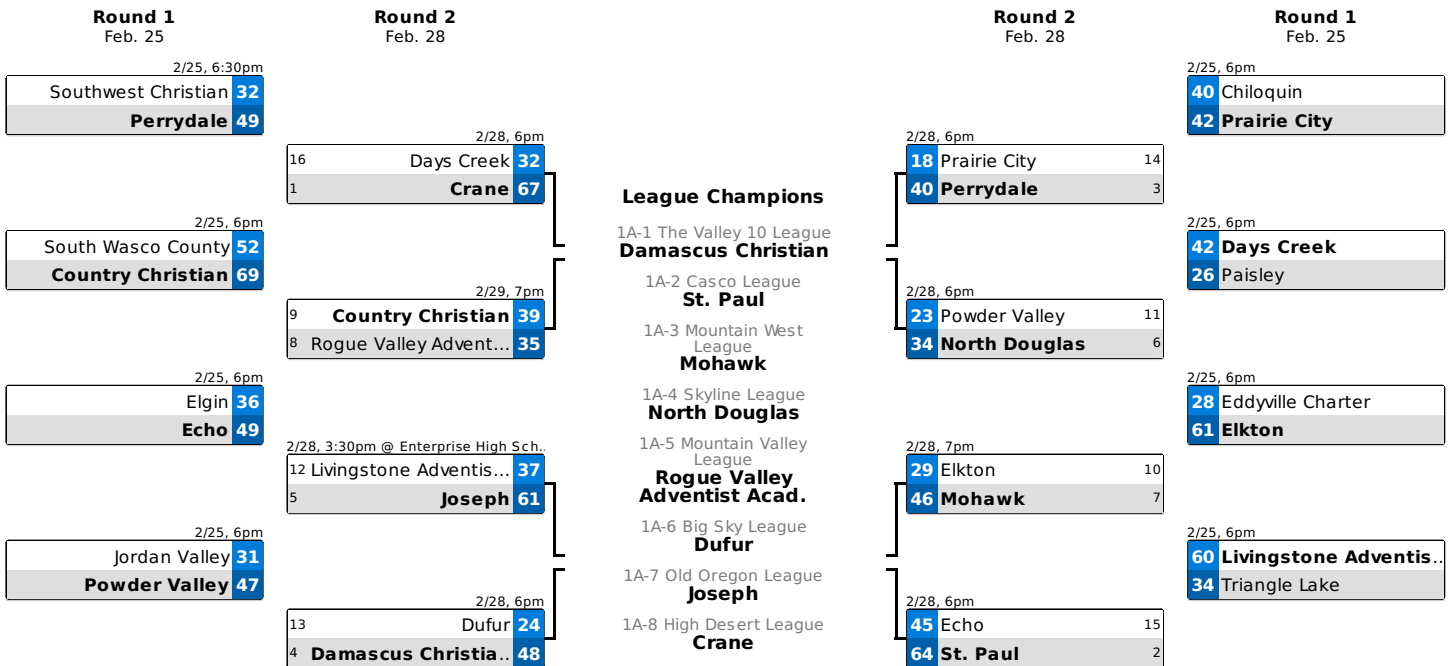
Round 1
Feb. 25

Round 2
Feb. 28

Round 2
Feb. 28

Round 1
Feb. 25

2/25, 6:30pm
Southwest Christian 32
Perrydale 49

2/28, 6pm
16 Days Creek 32
1 Crane 67

2/25, 6pm
South Wasco County 52
Country Christian 69

2/29, 7pm
9 Country Christian 39
8 Rogue Valley Advent... 35

2/25, 6pm
Elgin 36
Echo 49

2/28, 3:30pm @ Enterprise High Sch.
12 Livingstone Adventis... 37
5 Joseph 61

2/25, 6pm
Jordan Valley 31
Powder Valley 47

2/28, 6pm
13 Dufur 24
4 Damascus Christia... 48

League Champions

1A-1 The Valley 10 League
Damascus Christian

1A-2 Casco League
St. Paul

1A-3 Mountain West League
Mohawk

1A-4 Skyline League
North Douglas

1A-5 Mountain Valley League
Rogue Valley Adventist Acad.

1A-6 Big Sky League
Dufur

1A-7 Old Oregon League
Joseph

1A-8 High Desert League
Crane

2/28, 6pm
18 Prairie City 14
40 Perrydale 3

2/28, 6pm
23 Powder Valley 11
34 North Douglas 6

2/28, 7pm
29 Elkton 10
46 Mohawk 7

2/28, 6pm
45 Echo 15
64 St. Paul 2

2/25, 6pm
40 Chiloquin
42 Prairie City

2/25, 6pm
42 Days Creek
26 Paisley

2/25, 6pm
28 Eddyville Charter
61 Elkton

2/25, 6pm
60 Livingstone Adventis...
34 Triangle Lake